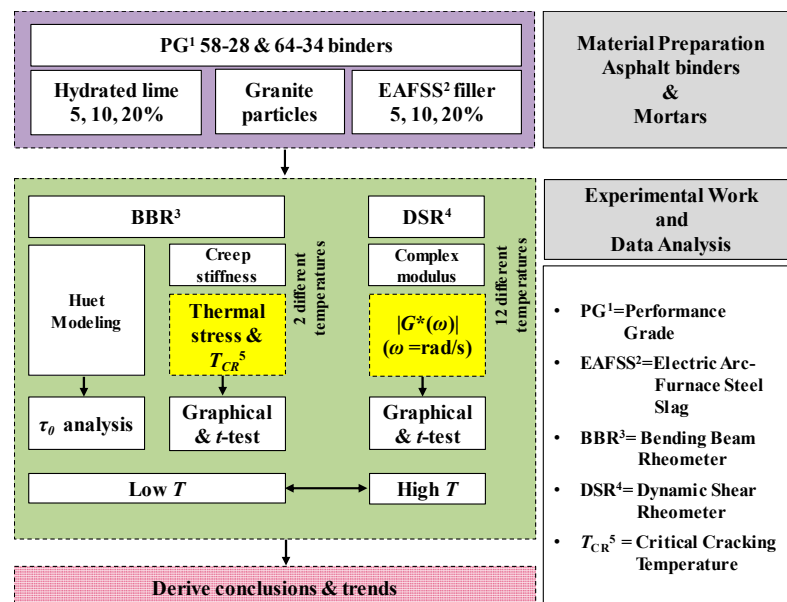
PG$^1$ 58-28 & 64-34 binders

Hydrated lime 5, 10, 20%

Granite particles

EAFSS$^2$ filler 5, 10, 20%

Material Preparation Asphalt binders & Mortars

BBR$^3$

Huet Modeling

Creep stiffness

Thermal stress & $T_{CR}$$^5$

2 different temperatures

DSR$^4$

Complex modulus

$|G^*(\omega)|$ ($\omega$ =rad/s)

12 different temperatures

$\tau_0$ analysis

Graphical & $t$-test

Graphical & $t$-test

Low $T$

High $T$

Experimental Work and Data Analysis

• PG$^1$=Performance Grade

• EAFSS$^2$=Electric Arc-Furnace Steel Slag

• BBR$^3$= Bending Beam Rheometer

• DSR$^4$= Dynamic Shear Rheometer

• $T_{CR}$$^5$ = Critical Cracking Temperature

Derive conclusions & trends